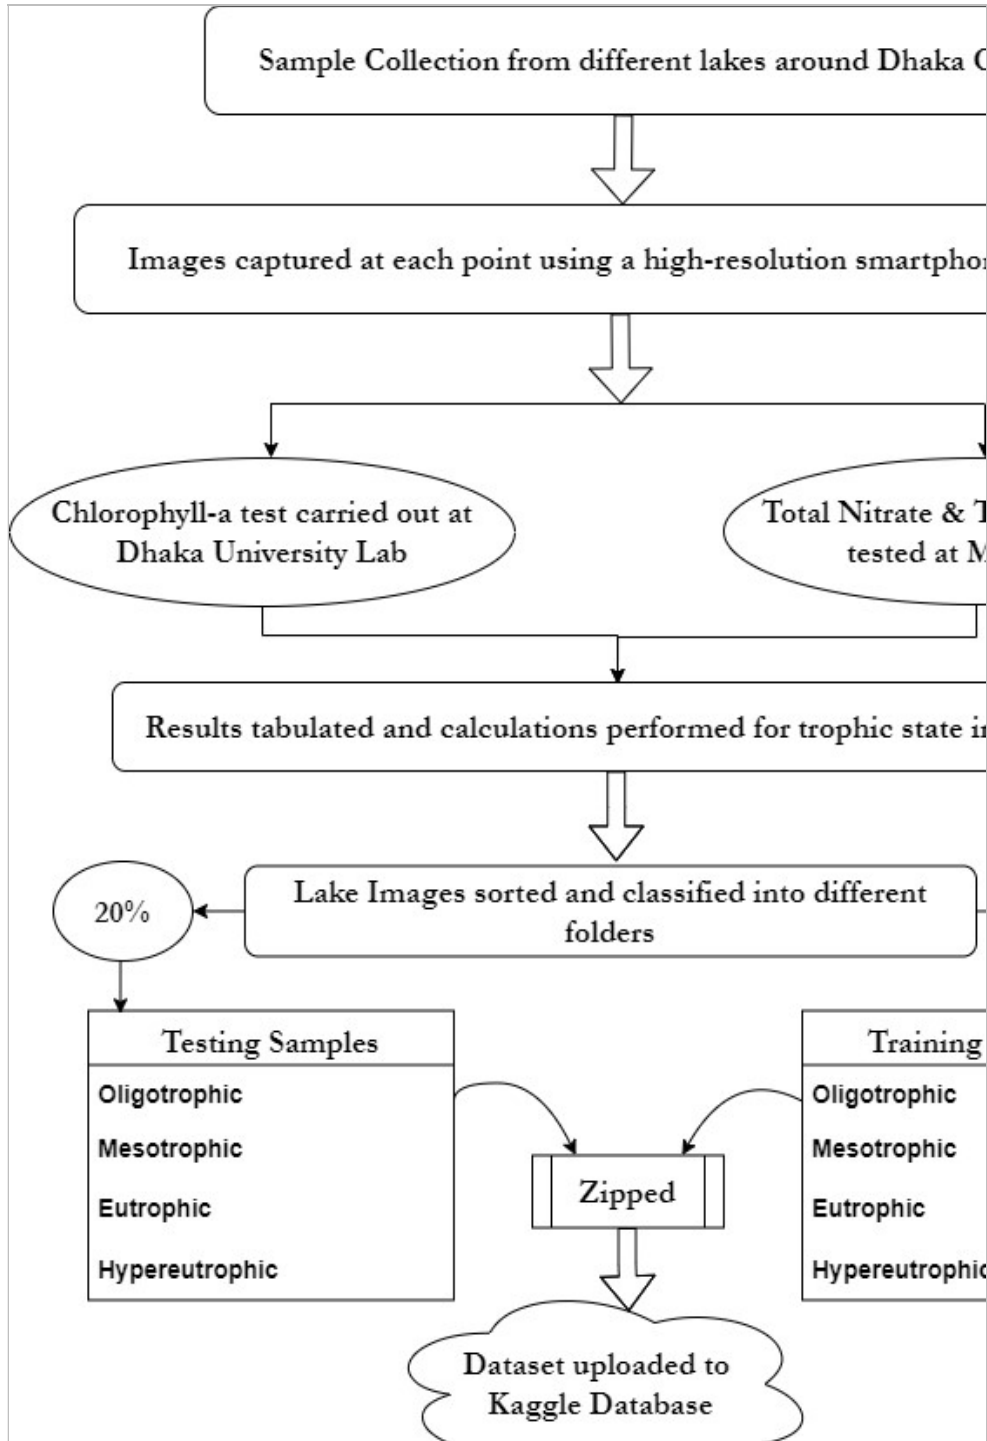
Sample Collection from different lakes around Dhaka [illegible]

Images captured at each point using a high-resolution smartpho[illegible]

Chlorophyll-a test carried out at Dhaka University Lab

Total Nitrate & T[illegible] tested at M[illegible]

Results tabulated and calculations performed for trophic state i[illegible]

20%

Lake Images sorted and classified into different folders

Testing Samples

Oligotrophic

Mesotrophic

Eutrophic

Hypereutrophic

Zipped

Training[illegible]

Oligotrophic

Mesotrophic

Eutrophic

Hypereutrophi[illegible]

Dataset uploaded to Kaggle Database